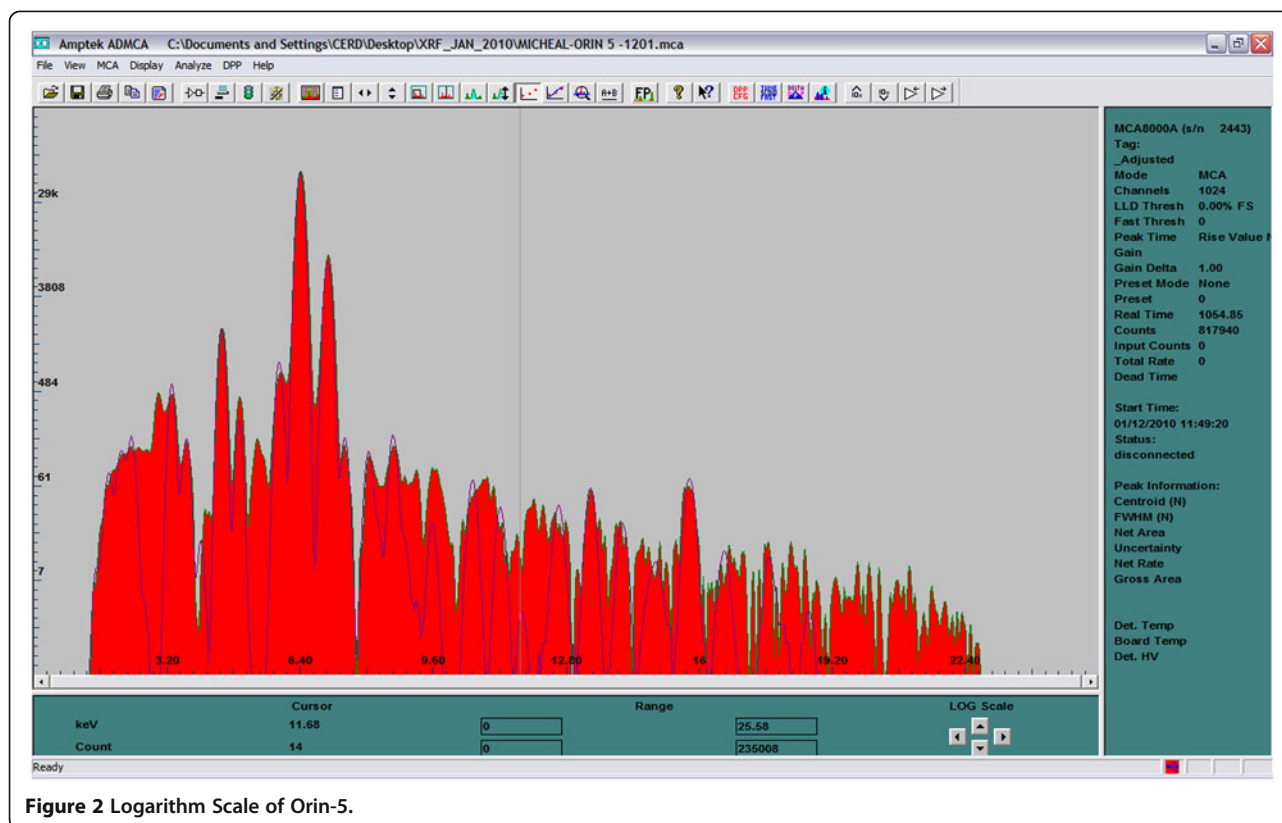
Amptek ADMCA C:\Documents and Settings\CERD\Desktop\XRF_JAN_2010\MICHEAL-ORIN 5 -1201.mca

File View MCA Display Analyze DPP Help

FP

29k

3808

484

61

7

3.20 6.40 9.60 12.80 16 19.20 22.40

MCA8000A (s/n 2443)
Tag:
_Adjusted
Mode MCA
Channels 1024
LLD Thresh 0.00% FS
Fast Thresh 0
Peak Time Rise Value
Gain
Gain Delta 1.00
Preset Mode None
Preset 0
Real Time 1054.85
Counts 817940
Input Counts 0
Total Rate 0
Dead Time

Start Time:
01/12/2010 11:49:20
Status:
disconnected

Peak Information:
Centroid (N)
FWHM (N)
Net Area
Uncertainty
Net Rate
Gross Area

Det. Temp
Board Temp
Det. HV

| | Cursor | Range | | LOG Scale |
|---|---|---|---|---|
| keV | 11.68 | 0 | 25.58 | |
| Count | 14 | 0 | 235008 | |

Ready

**Figure 2** Logarithm Scale of Orin-5.